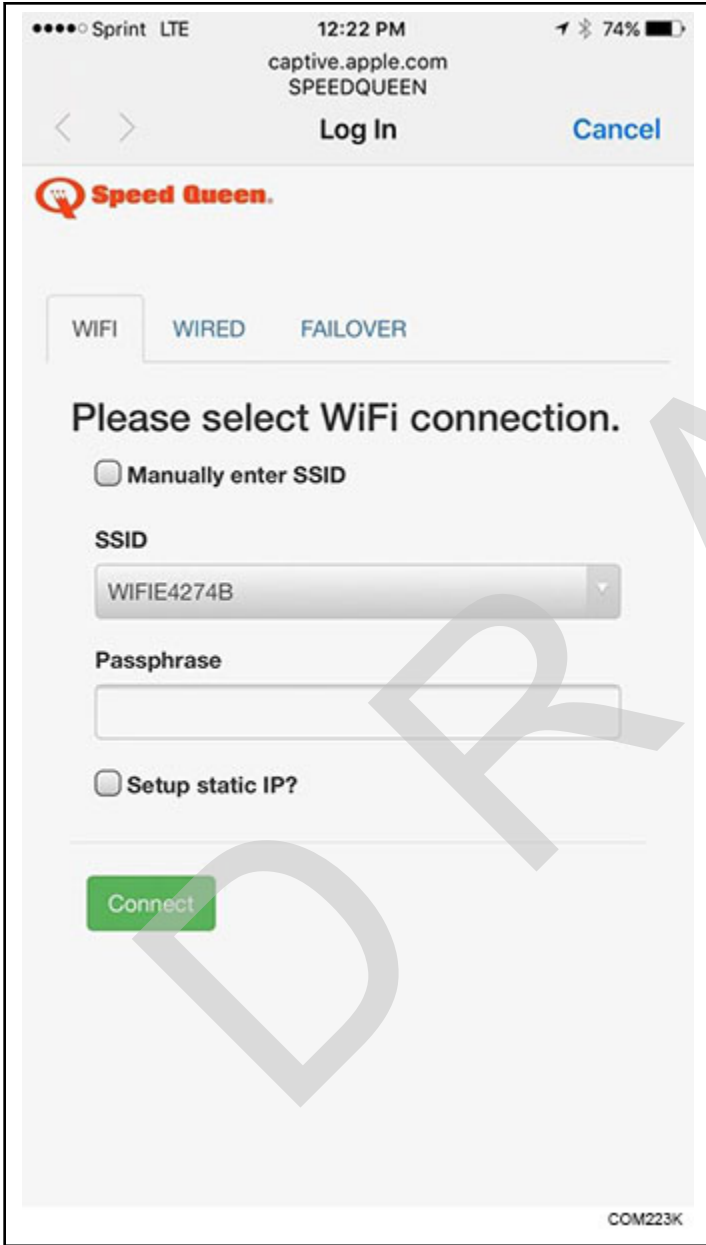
●●●●○ Sprint LTE 12:22 PM 74%

captive.apple.com
SPEEDQUEEN

< > Log In Cancel

Speed Queen.

WIFI WIRED FAILOVER

Please select WiFi connection.

Manually enter SSID

SSID

WIFIE4274B

Passphrase

Setup static IP?

Connect

DRA

COM223K